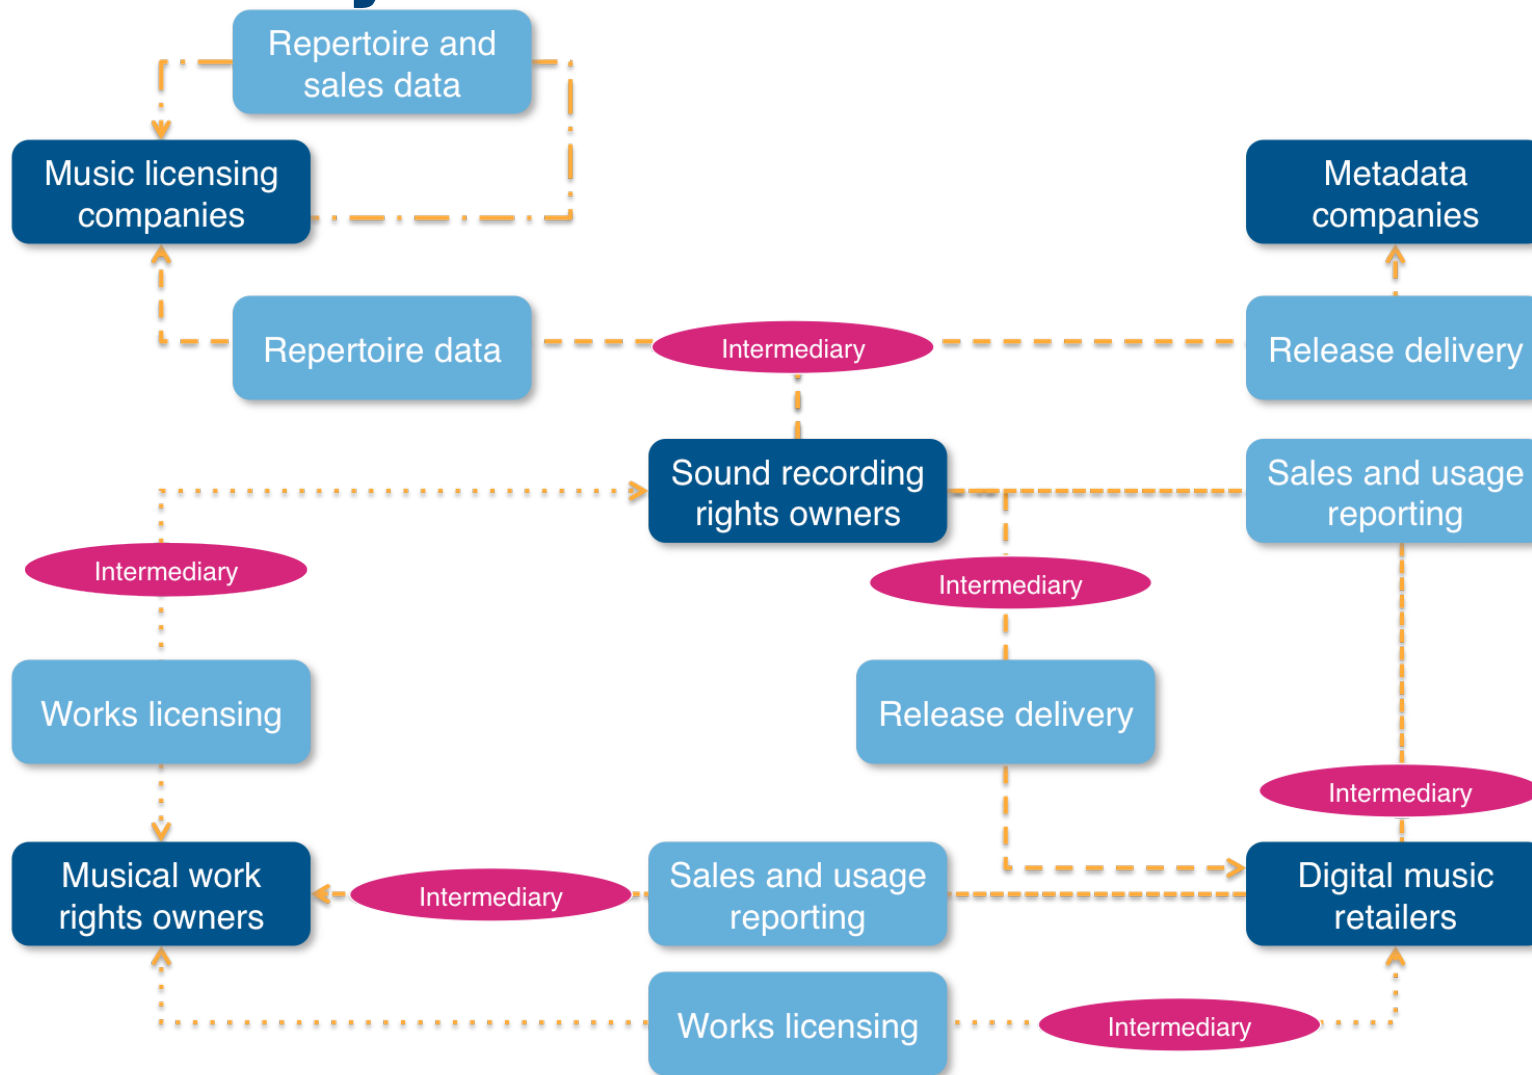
Repertoire and sales data

Music licensing companies

Metadata companies

Repertoire data

Intermediary

Release delivery

Sound recording rights owners

Sales and usage reporting

Intermediary

Intermediary

Works licensing

Release delivery

Intermediary

Musical work rights owners

Intermediary

Sales and usage reporting

Digital music retailers

Works licensing

Intermediary